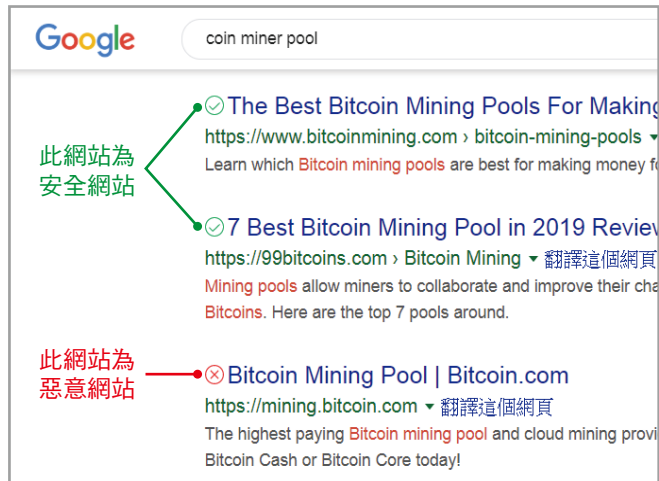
Google

coin miner pool

此網站為安全網站

The Best Bitcoin Mining Pools For Making
https://www.bitcoinmining.com › bitcoin-mining-pools
Learn which Bitcoin mining pools are best for making money f

7 Best Bitcoin Mining Pool in 2019 Review
https://99bitcoins.com › Bitcoin Mining 翻譯這個網頁
Mining pools allow miners to collaborate and improve their ch
Bitcoins. Here are the top 7 pools around.

此網站為惡意網站

Bitcoin Mining Pool | Bitcoin.com
https://mining.bitcoin.com 翻譯這個網頁
The highest paying Bitcoin mining pool and cloud mining provi
Bitcoin Cash or Bitcoin Core today!